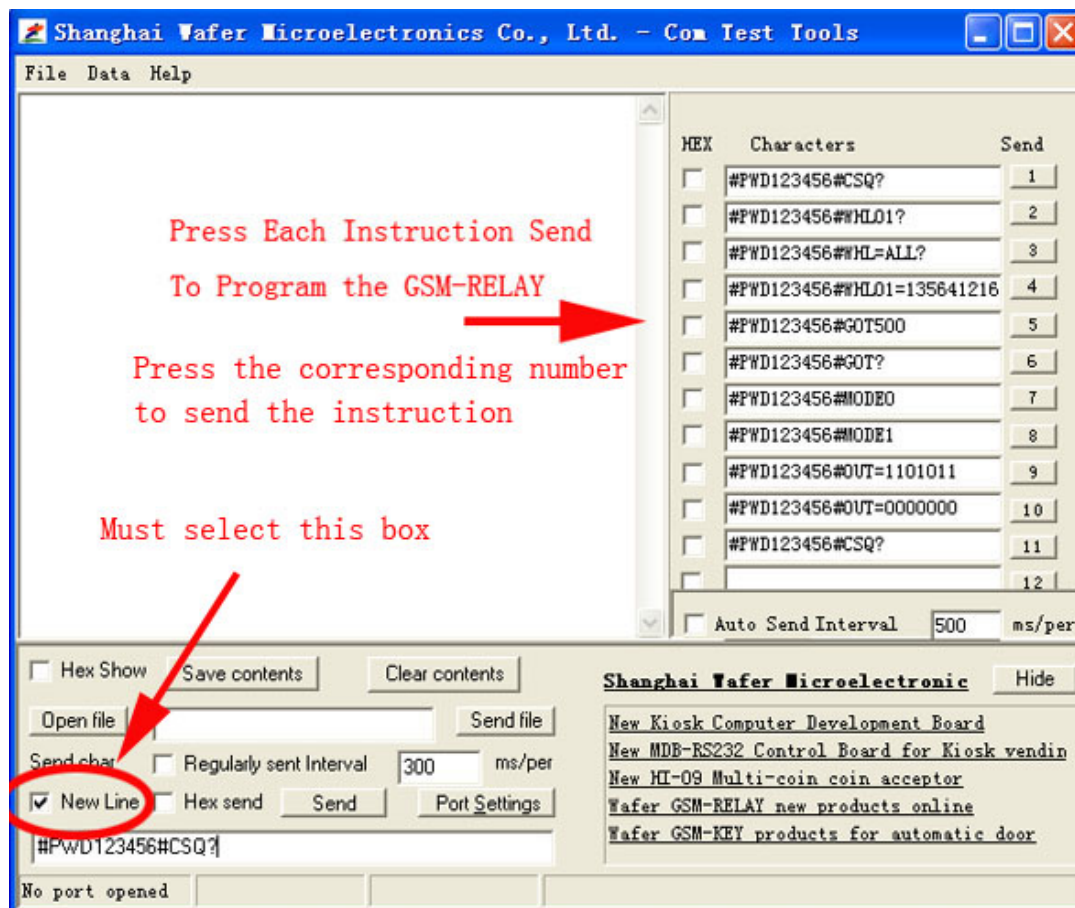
Shanghai Wafer Microelectronics Co., Ltd. - Com Test Tools

File Data Help

Press Each Instruction Send

To Program the GSM-RELAY

Press the corresponding number to send the instruction

Must select this box

| HEX | Characters | Send |
|---|---|---|
| | #PWD123456#CSQ? | 1 |
| | #PWD123456#WHL01? | 2 |
| | #PWD123456#WHL=ALL? | 3 |
| | #PWD123456#WHL01=135641216 | 4 |
| | #PWD123456#GOT500 | 5 |
| | #PWD123456#GOT? | 6 |
| | #PWD123456#MODE0 | 7 |
| | #PWD123456#MODE1 | 8 |
| | #PWD123456#OUT=1101011 | 9 |
| | #PWD123456#OUT=0000000 | 10 |
| | #PWD123456#CSQ? | 11 |
| | | 12 |

Auto Send Interval 500 ms/per

Hex Show Save contents Clear contents

Open file Send file

Send char Regularly sent Interval 300 ms/per

New Line Hex send Send Port Settings

#PWD123456#CSQ?

Shanghai Wafer Microelectronic Hide

New Kiosk Computer Development Board
New MDB-RS232 Control Board for Kiosk vendin
New HI-09 Multi-coin coin acceptor
Wafer GSM-RELAY new products online
Wafer GSM-KEY products for automatic door

No port opened